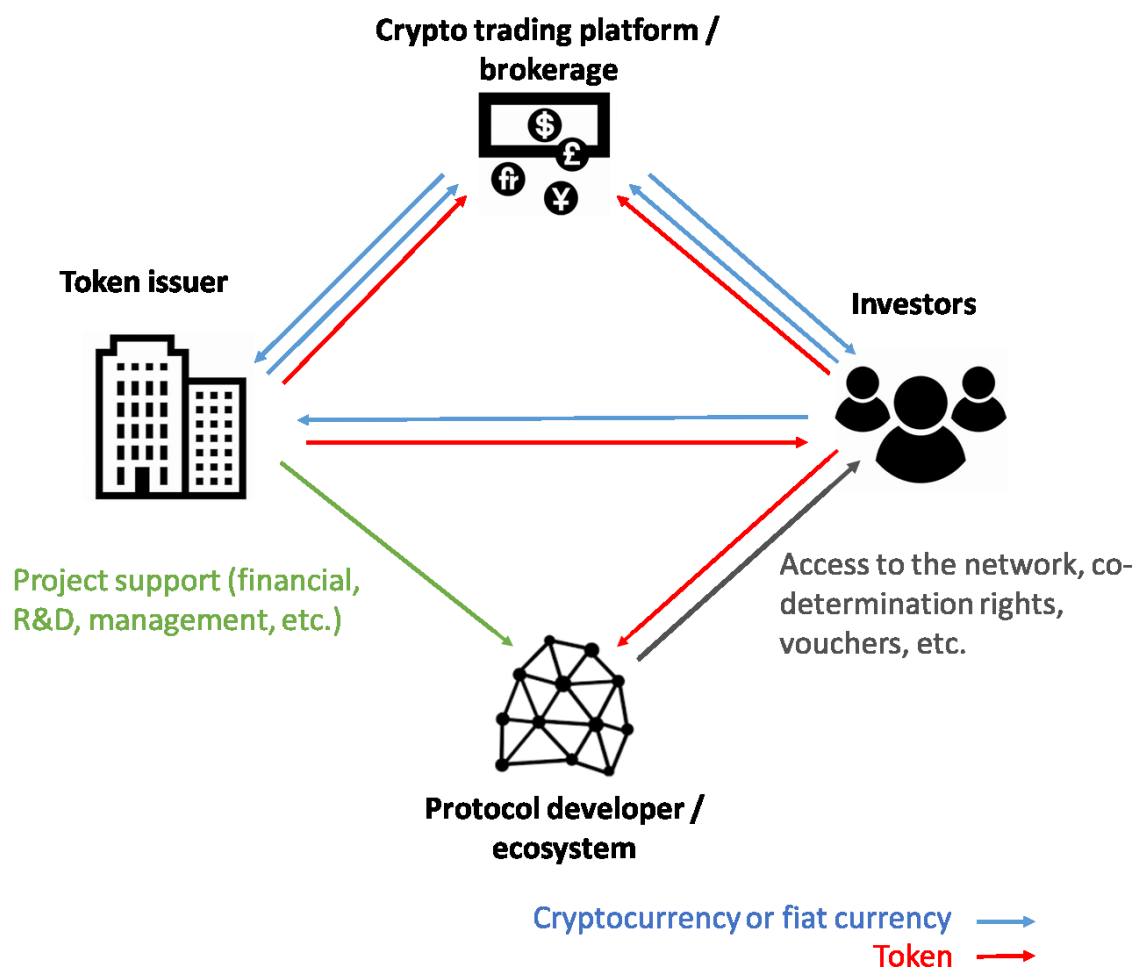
Crypto trading platform / brokerage

$ £ fr ¥

Token issuer

Investors

Project support (financial, R&D, management, etc.)

Access to the network, co-determination rights, vouchers, etc.

Protocol developer / ecosystem

Cryptocurrency or fiat currency

Token